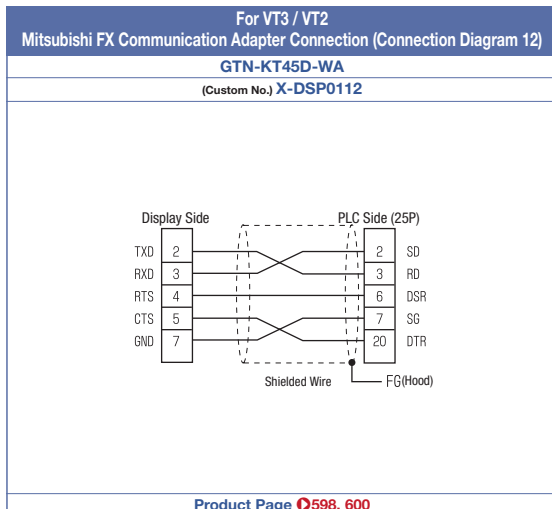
For VT3 / VT2
Mitsubishi FX Communication Adapter Connection (Connection Diagram 12)

GTN-KT45D-WA

(Custom No.) X-DSP0112

Display Side

PLC Side (25P)

TXD 2
RXD 3
RTS 4
CTS 5
GND 7

2 SD
3 RD
6 DSR
7 SG
20 DTR

Shielded Wire

FG(Hood)

Product Page 598, 600